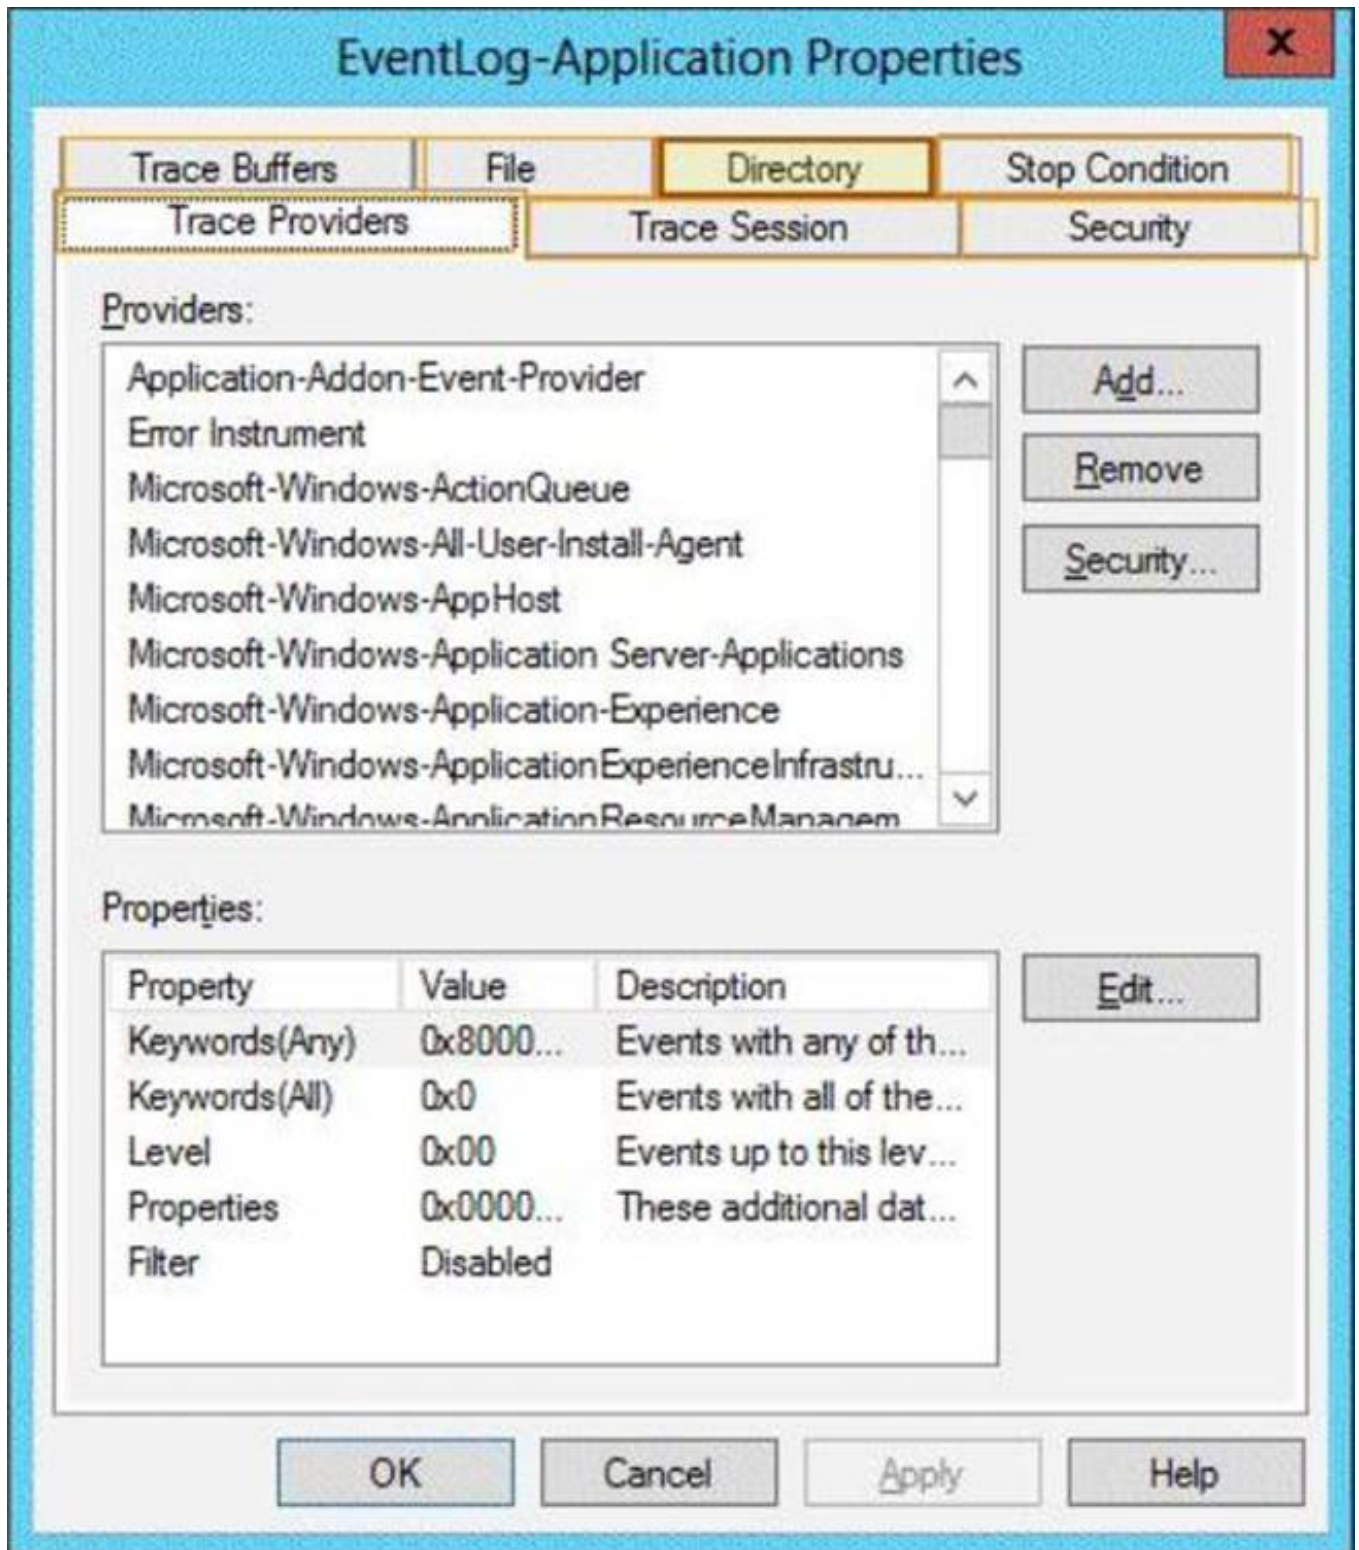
EventLog-Application Properties

x

Trace Buffers
File
Directory
Stop Condition
Trace Providers
Trace Session
Security

Providers:

Application-Addon-Event-Provider
Error Instrument
Microsoft-Windows-ActionQueue
Microsoft-Windows-All-User-Install-Agent
Microsoft-Windows-AppHost
Microsoft-Windows-Application Server-Applications
Microsoft-Windows-Application-Experience
Microsoft-Windows-ApplicationExperienceInfrastru...
Microsoft-Windows-ApplicationResourceManagem

Add...
Remove
Security...

Properties:

| Property | Value | Description |
|---|---|---|
| Keywords(Any) | 0x8000... | Events with any of th... |
| Keywords(All) | 0x0 | Events with all of the... |
| Level | 0x00 | Events up to this lev... |
| Properties | 0x0000... | These additional dat... |
| Filter | Disabled | |

Edit...

OK
Cancel
Apply
Help